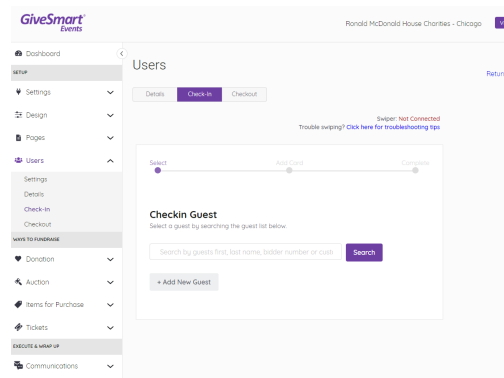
GiveSmart® Events

Ronald McDonald House Charities - Chicago

Dashboard

SETUP

Settings

Design

Pages

Users

Settings

Details

Check-In

Checkout

WAYS TO FUNDRAISE

Donation

Auction

Items for Purchase

Tickets

EXECUTE & WRAP UP

Communications

Users

Retur

Details | Check-In | Checkout

Swiper: Not Connected
Trouble swiping? Click here for troubleshooting tips

Select | Add Card | Complete

Checkin Guest
Select a guest by searching the guest list below.

Search by guests first, last name, bidder number or cash

Search

+ Add New Guest